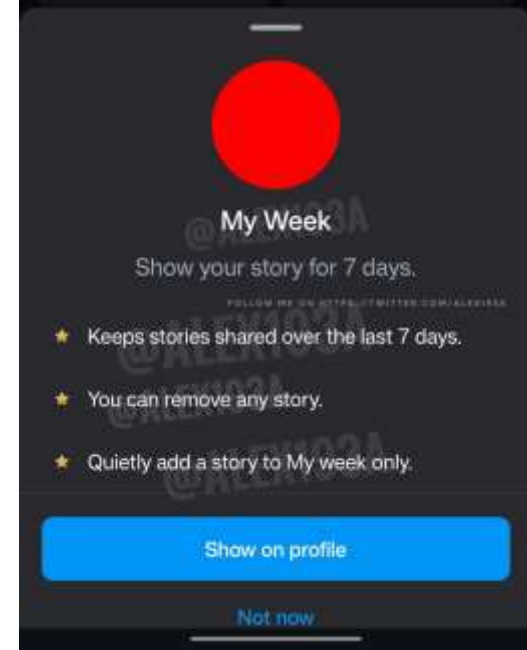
My Week

Show your story for 7 days.

@ALEX193A

FOLLOW ME ON HTTPS://TWITTER.COM/ALEX193A

★ Keeps stories shared over the last 7 days.

@ALEX193A

★ You can remove any story.

@ALEX193A

★ Quietly add a story to My week only.

Show on profile

Not now